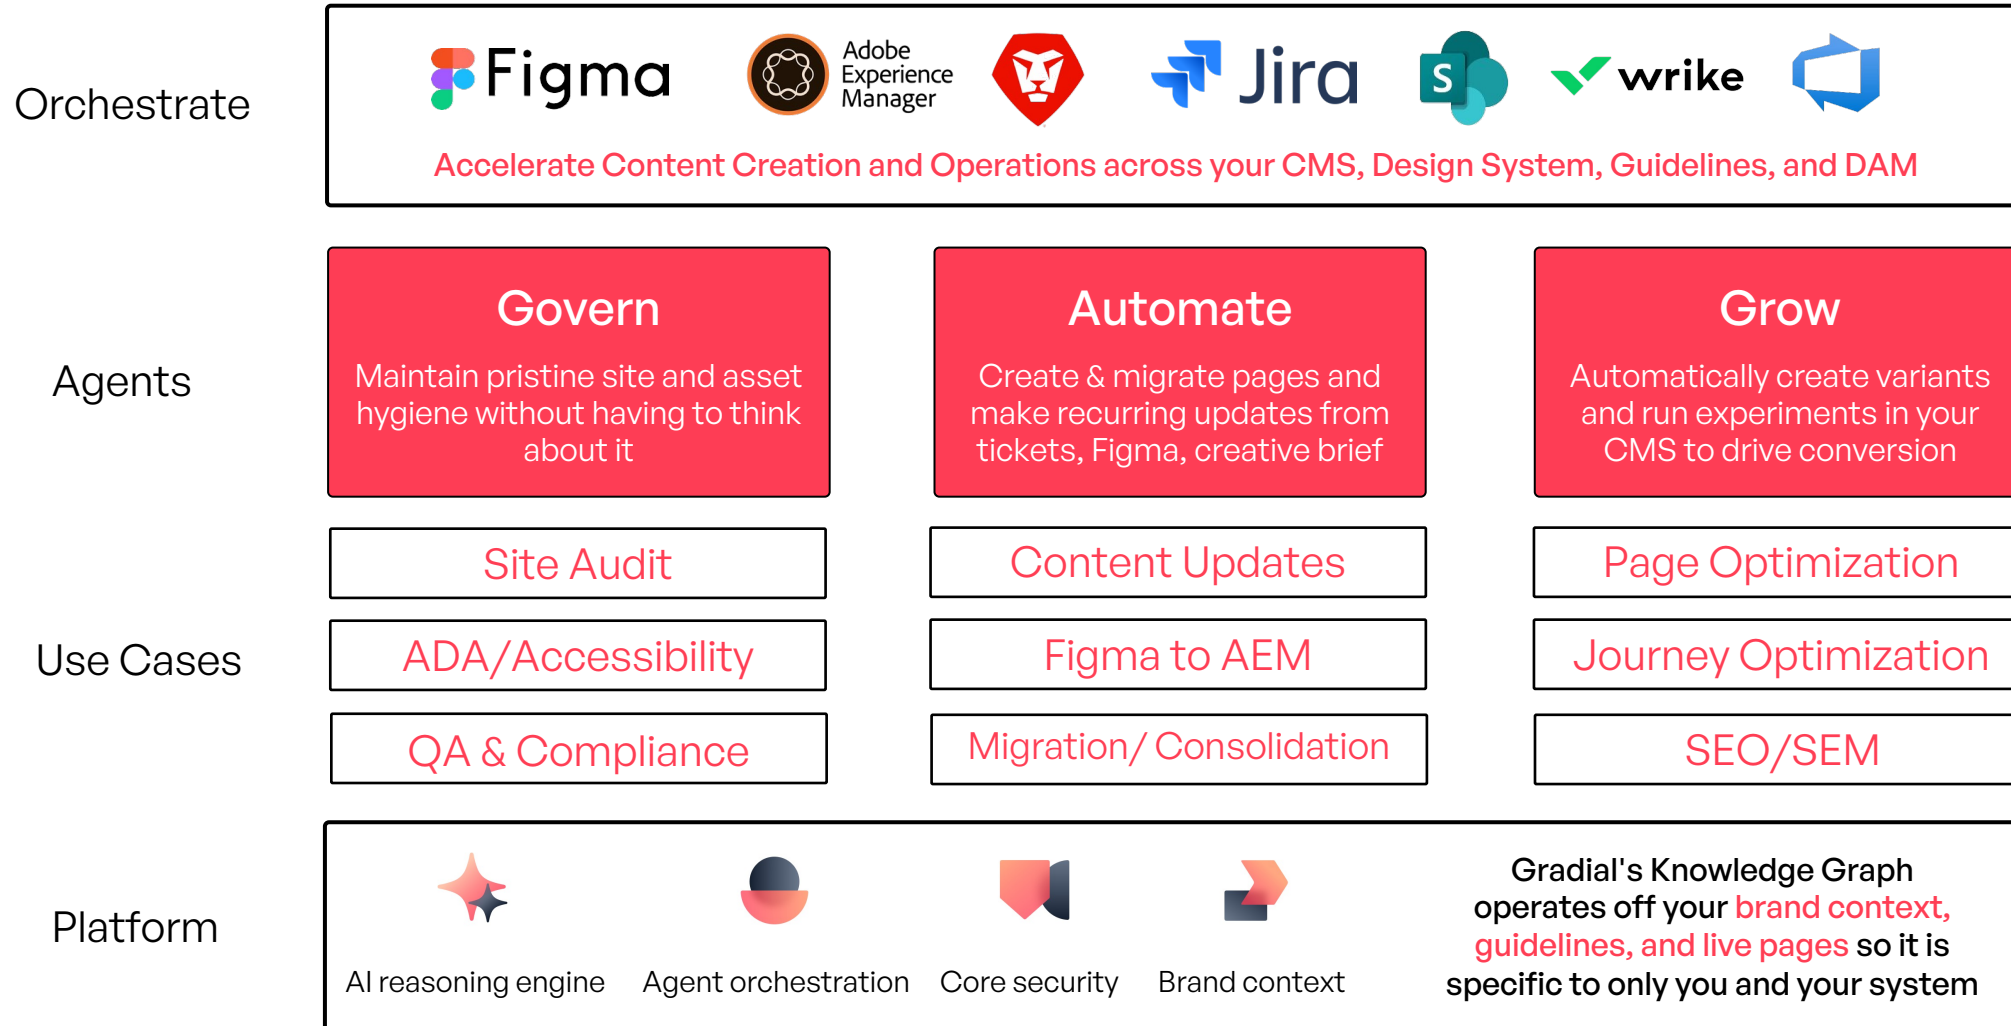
Orchestrate

Figma

Adobe Experience Manager

Jira

S

wrike

Accelerate Content Creation and Operations across your CMS, Design System, Guidelines, and DAM

Agents

Govern

Maintain pristine site and asset hygiene without having to think about it

Automate

Create & migrate pages and make recurring updates from tickets, Figma, creative brief

Grow

Automatically create variants and run experiments in your CMS to drive conversion

Use Cases

Site Audit

ADA/Accessibility

QA & Compliance

Content Updates

Figma to AEM

Migration/ Consolidation

Page Optimization

Journey Optimization

SEO/SEM

Platform

AI reasoning engine

Agent orchestration

Core security

Brand context

Gradial's Knowledge Graph operates off your brand context, guidelines, and live pages so it is specific to only you and your system